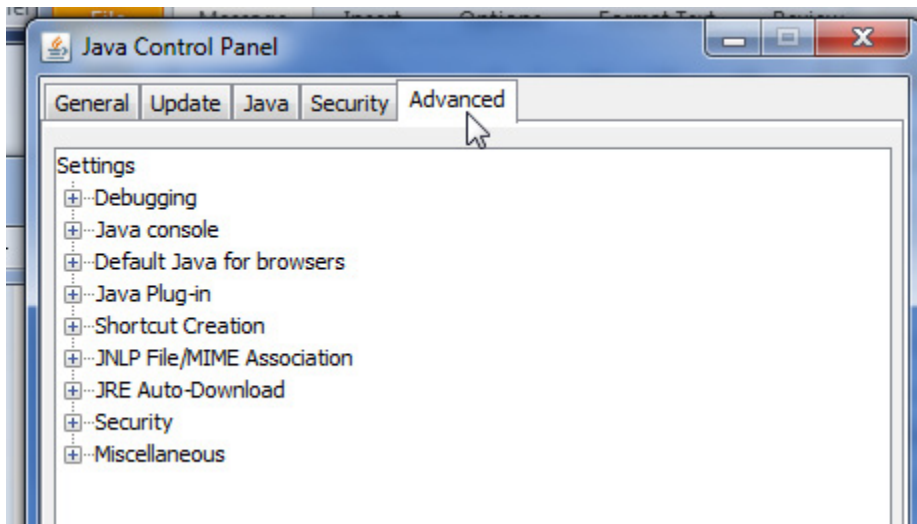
Java Control Panel

General | Update | Java | Security | Advanced

Settings
Debugging
Java console
Default Java for browsers
Java Plug-in
Shortcut Creation
JNLP File/MIME Association
JRE Auto-Download
Security
Miscellaneous